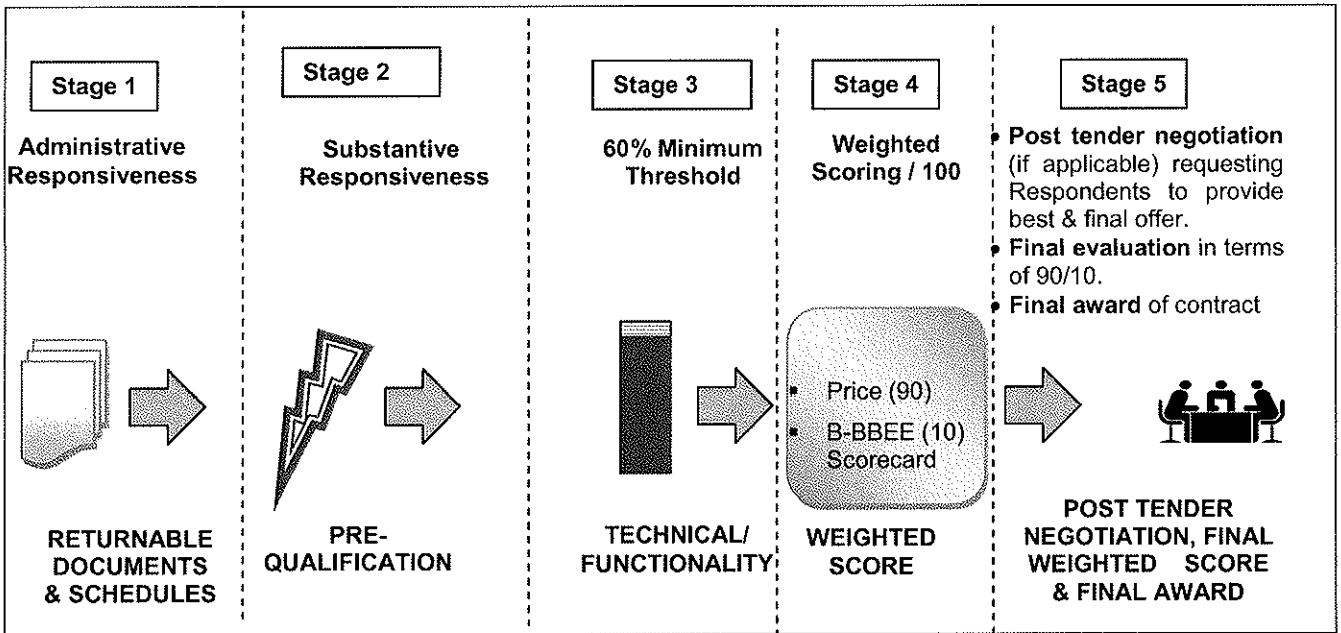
Stage 1

Administrative Responsiveness

RETURNABLE DOCUMENTS & SCHEDULES

Stage 2

Substantive Responsiveness

PRE-QUALIFICATION

Stage 3

60% Minimum Threshold

TECHNICAL/ FUNCTIONALITY

Stage 4

Weighted Scoring / 100

- Price (90)
- B-BBEE (10) Scorecard

WEIGHTED SCORE

Stage 5

- **Post tender negotiation** (if applicable) requesting Respondents to provide best & final offer.
- **Final evaluation** in terms of 90/10.
- **Final award** of contract

POST TENDER NEGOTIATION, FINAL WEIGHTED SCORE & FINAL AWARD